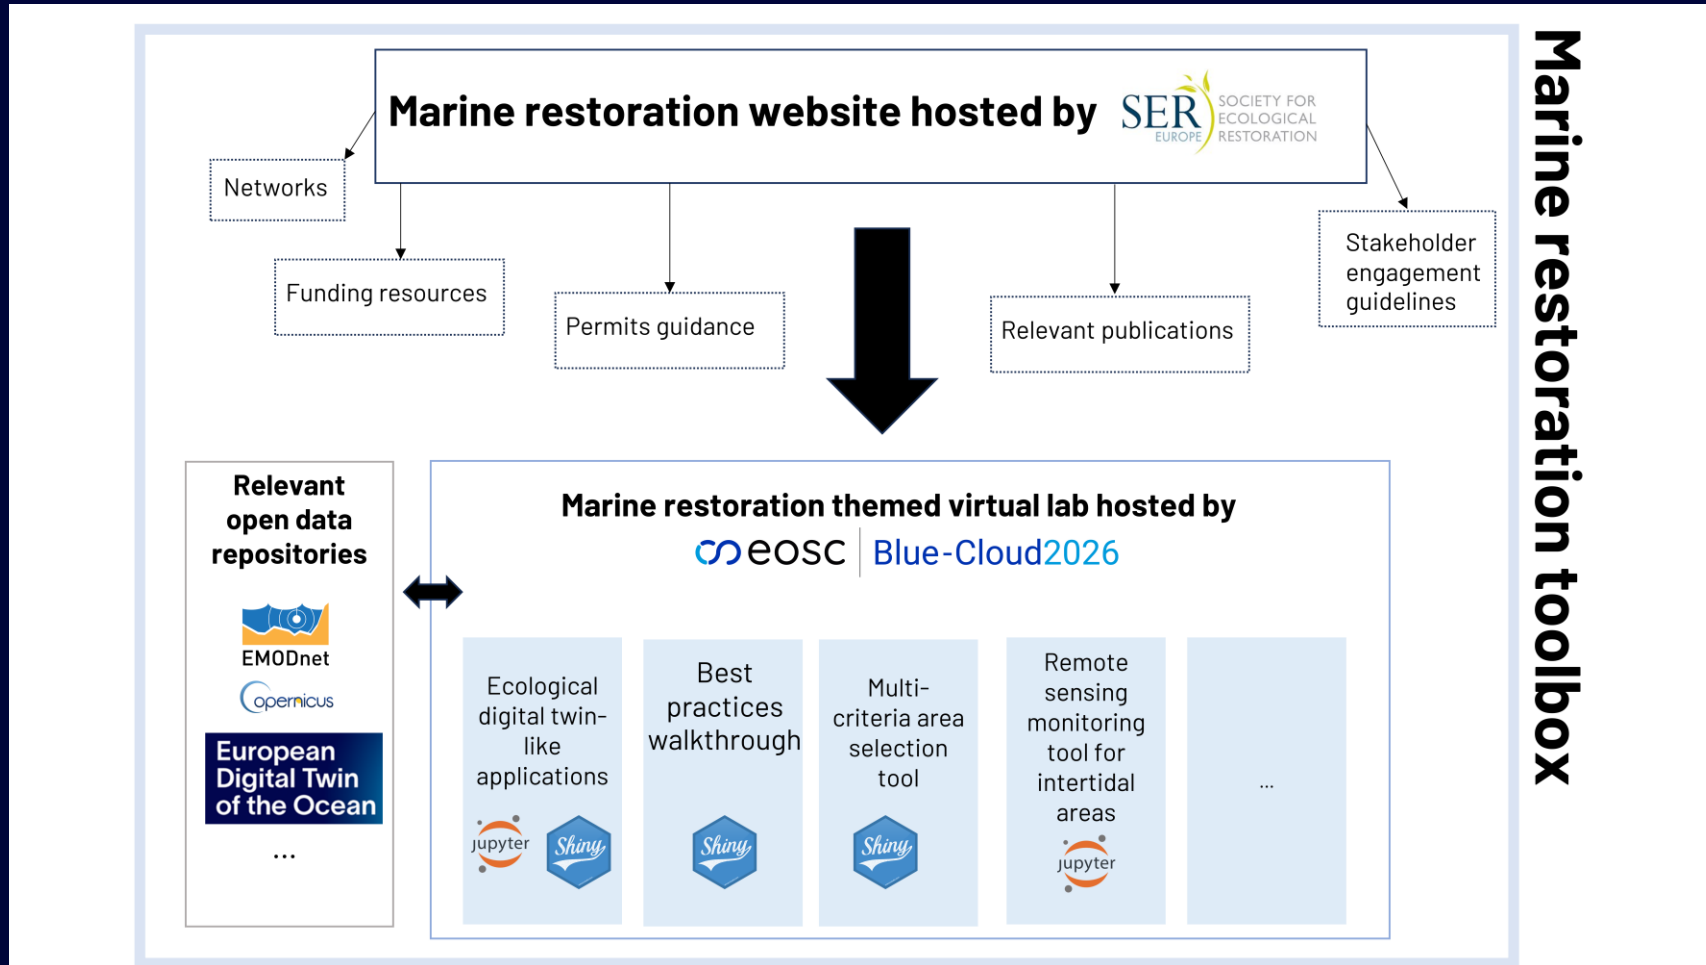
Marine restoration website hosted by SER EUROPE SOCIETY FOR ECOLOGICAL RESTORATION

Networks

Funding resources

Permits guidance

Relevant publications

Stakeholder engagement guidelines

Marine restoration toolbox

Relevant open data repositories

EMODnet

opernicus

European Digital Twin of the Ocean

...

Marine restoration themed virtual lab hosted by

eosc | Blue-Cloud2026

Ecological digital twin-like applications

jupyter

Shiny

Best practices walkthrough

Shiny

Multi-criteria area selection tool

Shiny

Remote sensing monitoring tool for intertidal areas

jupyter

...